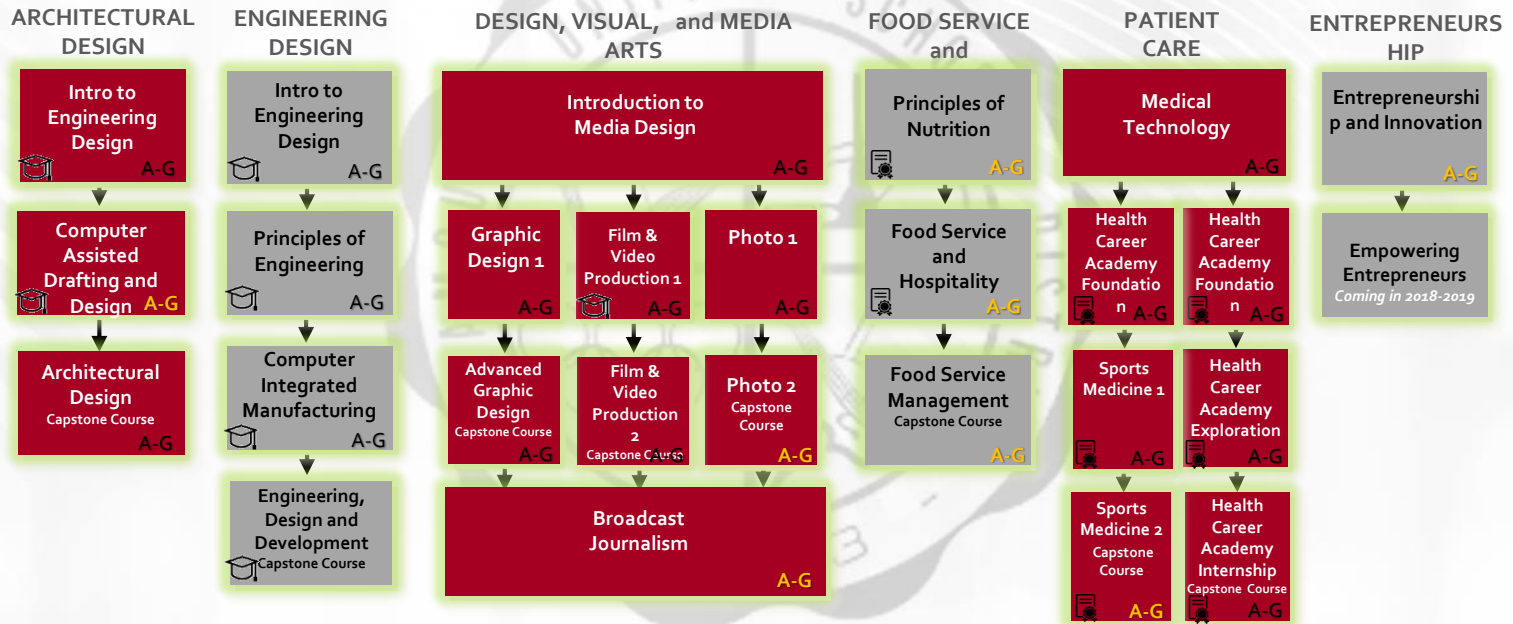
ARCHITECTURAL DESIGN

Intro to Engineering Design A-G

Computer Assisted Drafting and Design A-G

Architectural Design Capstone Course A-G

ENGINEERING DESIGN

Intro to Engineering Design A-G

Principles of Engineering A-G

Computer Integrated Manufacturing A-G

Engineering, Design and Development Capstone Course

DESIGN, VISUAL, and MEDIA ARTS

Introduction to Media Design A-G

Graphic Design 1 A-G

Film & Video Production 1 A-G

Photo 1 A-G

Advanced Graphic Design Capstone Course A-G

Film & Video Production 2 Capstone Course A-G

Photo 2 Capstone Course A-G

Broadcast Journalism A-G

FOOD SERVICE and

Principles of Nutrition A-G

Food Service and Hospitality A-G

Food Service Management Capstone Course A-G

PATIENT CARE

Medical Technology A-G

Health Career Academy Foundation A-G

Health Career Academy Foundation A-G

Sports Medicine 1 A-G

Health Career Academy Exploration A-G

Sports Medicine 2 Capstone Course A-G

Health Career Academy Internship Capstone Course A-G

ENTREPRENEURSHIP

Entrepreneurship and Innovation A-G

Empowering Entrepreneurs Coming in 2018-2019